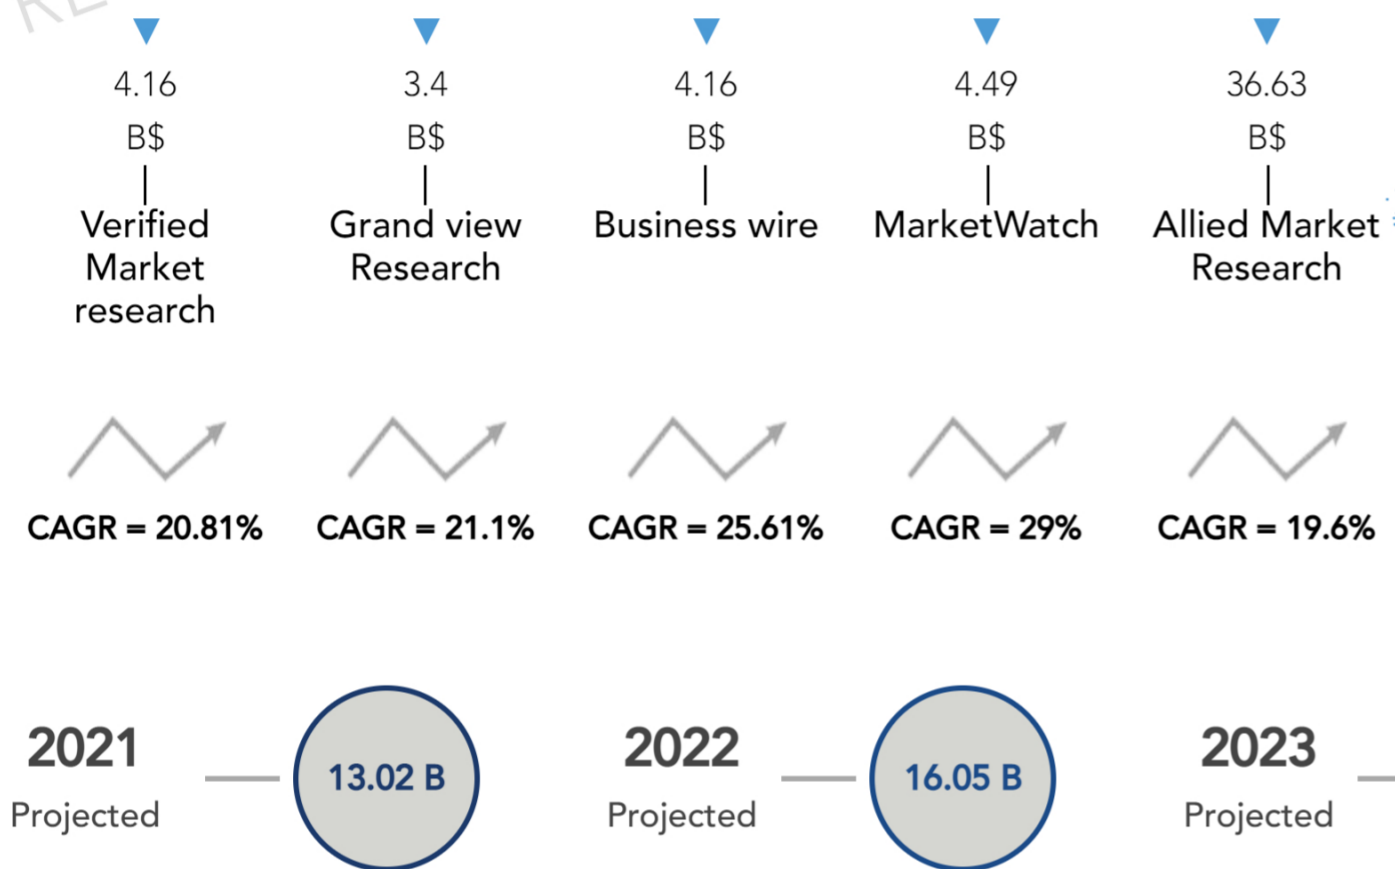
4.16
B$
Verified Market research

3.4
B$
Grand view Research

4.16
B$
Business wire

4.49
B$
MarketWatch

36.63
B$
Allied Market Research

CAGR = 20.81%

CAGR = 21.1%

CAGR = 25.61%

CAGR = 29%

CAGR = 19.6%

2021
Projected

13.02 B

2022
Projected

16.05 B

2023
Projected